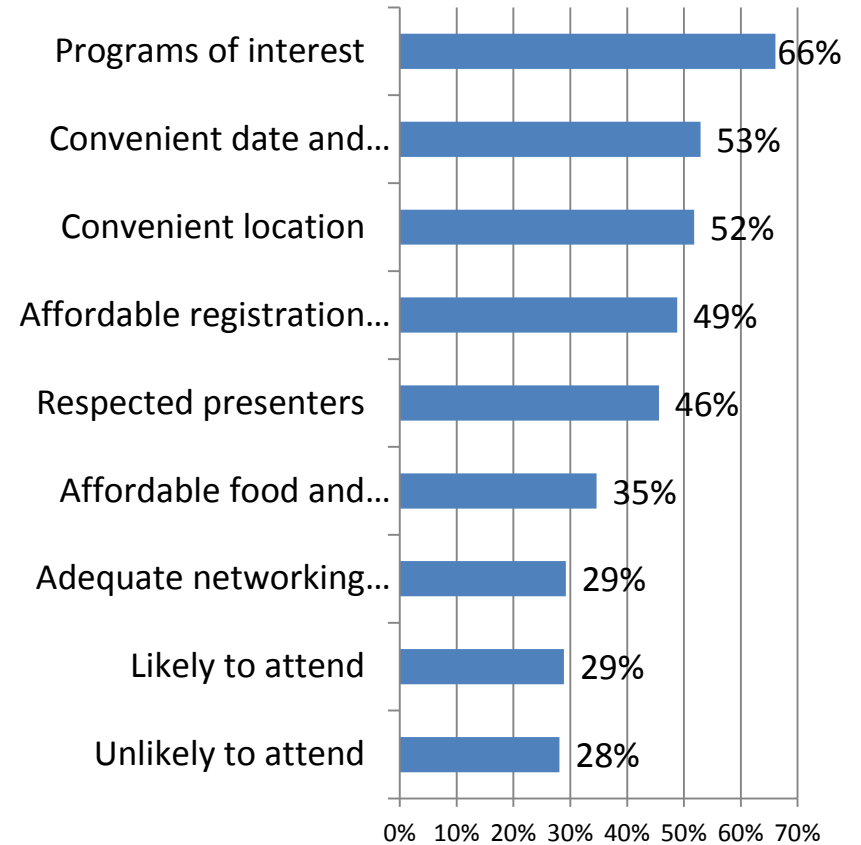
| Category | Value |
|---|---|
| Programs of interest | 66% |
| Convenient date and… | 53% |
| Convenient location | 52% |
| Affordable registration… | 49% |
| Respected presenters | 46% |
| Affordable food and… | 35% |
| Adequate networking… | 29% |
| Likely to attend | 29% |
| Unlikely to attend | 28% |

0% 10% 20% 30% 40% 50% 60% 70%